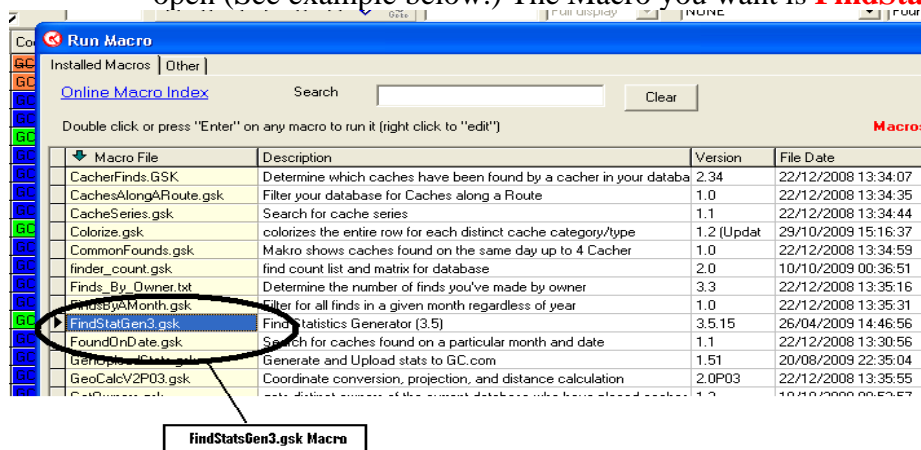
open (See example below.) The Macro you want is FindSta

Run Macro

Installed Macros | Other

Online Macro Index

Search

Clear

Double click or press "Enter" on any macro to run it (right click to "edit")

Macros

| Macro File | Description | Version | File Date |
|---|---|---|---|
| CacherFinds.GSK | Determine which caches have been found by a cacher in your databa | 2.34 | 22/12/2008 13:34:07 |
| CachesAlongARoute.gsk | Filter your database for Caches along a Route | 1.0 | 22/12/2008 13:34:35 |
| CacheSeries.gsk | Search for cache series | 1.1 | 22/12/2008 13:34:44 |
| Colorize.gsk | colorizes the entire row for each distinct cache category/type | 1.2 (Updat | 29/10/2009 15:16:37 |
| CommonFounds.gsk | Makro shows caches found on the same day up to 4 Cacher | 1.0 | 22/12/2008 13:34:59 |
| finder_count.gsk | find count list and matrix for database | 2.0 | 10/10/2009 00:36:51 |
| Finds_By_Owner.txt | Determine the number of finds you've made by owner | 3.3 | 22/12/2008 13:35:16 |
| FindsByMonth.gsk | Filter for all finds in a given month regardless of year | 1.0 | 22/12/2008 13:35:31 |
| FindStatGen3.gsk | Find Statistics Generator (3.5) | 3.5.15 | 26/04/2009 14:46:56 |
| FoundOnDate.gsk | Search for caches found on a particular month and date | 1.1 | 22/12/2008 13:30:56 |
| GenerateUploadStats.gsk | Generate and Upload stats to GC.com | 1.51 | 20/08/2009 22:35:04 |
| GeoCalcV2P03.gsk | Coordinate conversion, projection, and distance calculation | 2.0P03 | 22/12/2008 13:35:55 |

FindStatsGen3.gsk Macro